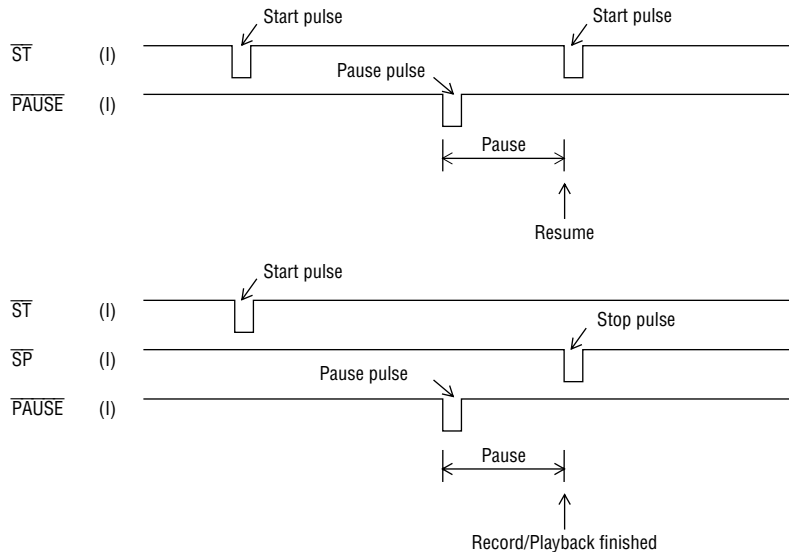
Start pulse

Start pulse

$\overline{\text{ST}}$ (I)

Pause pulse

$\overline{\text{PAUSE}}$ (I)

Pause

Resume

Start pulse

$\overline{\text{ST}}$ (I)

Stop pulse

$\overline{\text{SP}}$ (I)

Pause pulse

$\overline{\text{PAUSE}}$ (I)

Pause

Record/Playback finished